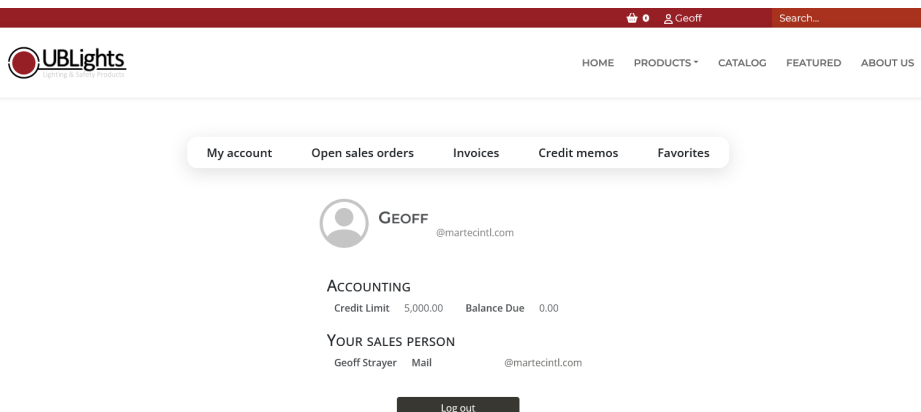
0 Geoff Search...

UBLights
Lighting & Safety Products

HOME PRODUCTS CATALOG FEATURED ABOUT US

My account Open sales orders Invoices Credit memos Favorites

Geoff
@martecintl.com

Accounting
Credit Limit 5,000.00 Balance Due 0.00

Your sales person
Geoff Strayer Mail @martecintl.com

Log out